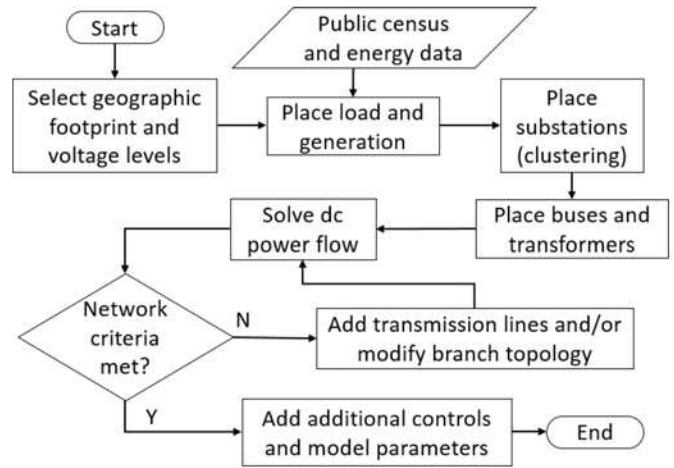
Start

Public census and energy data

Select geographic footprint and voltage levels

Place load and generation

Place substations (clustering)

Solve dc power flow

Place buses and transformers

Network criteria met?

N

Add transmission lines and/or modify branch topology

Y

Add additional controls and model parameters

End